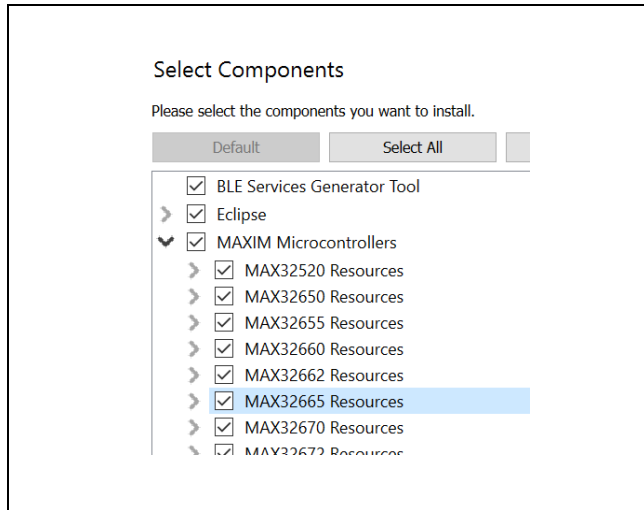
Select Components

Please select the components you want to install.

Default

Select All

BLE Services Generator Tool
Eclipse
MAXIM Microcontrollers
MAX32520 Resources
MAX32650 Resources
MAX32655 Resources
MAX32660 Resources
MAX32662 Resources
MAX32665 Resources
MAX32670 Resources
MAX32672 Resources